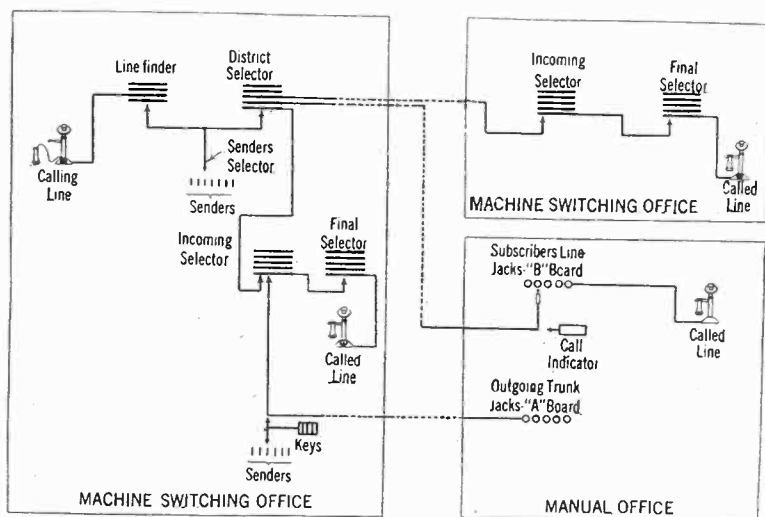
Line finder
District Selector
Calling Line
Senders Selector
Senders
Incoming Selector
Final Selector
Called Line
Keys
Senders
MACHINE SWITCHING OFFICE

Incoming Selector
Final Selector
Called Line
MACHINE SWITCHING OFFICE

Subscribers Line Jacks-"B"Board
Called Line
Call Indicator
Outgoing Trunk Jacks-"A"Board
MANUAL OFFICE